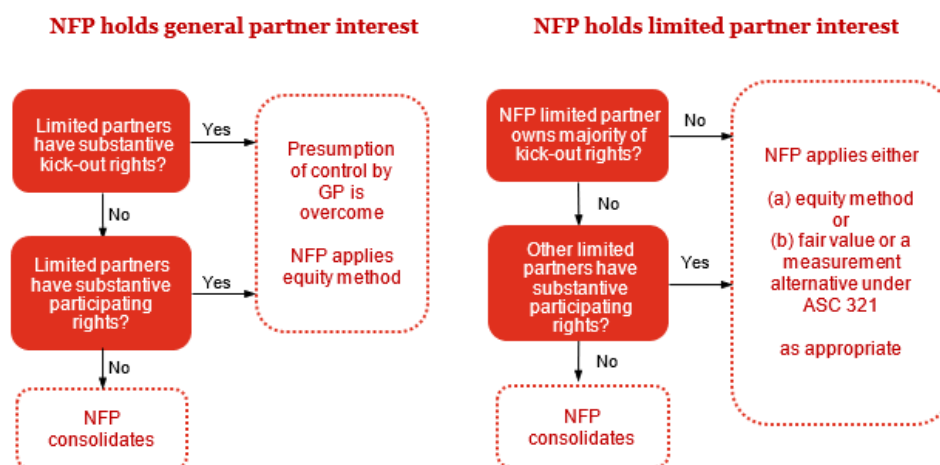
NFP holds general partner interest

Limited partners have substantive kick-out rights?

Yes

Presumption of control by GP is overcome

NFP applies equity method

No

Limited partners have substantive participating rights?

Yes

No

NFP consolidates

NFP holds limited partner interest

NFP limited partner owns majority of kick-out rights?

No

NFP applies either

(a) equity method or (b) fair value or a measurement alternative under ASC 321

as appropriate

No

Other limited partners have substantive participating rights?

Yes

No

NFP consolidates